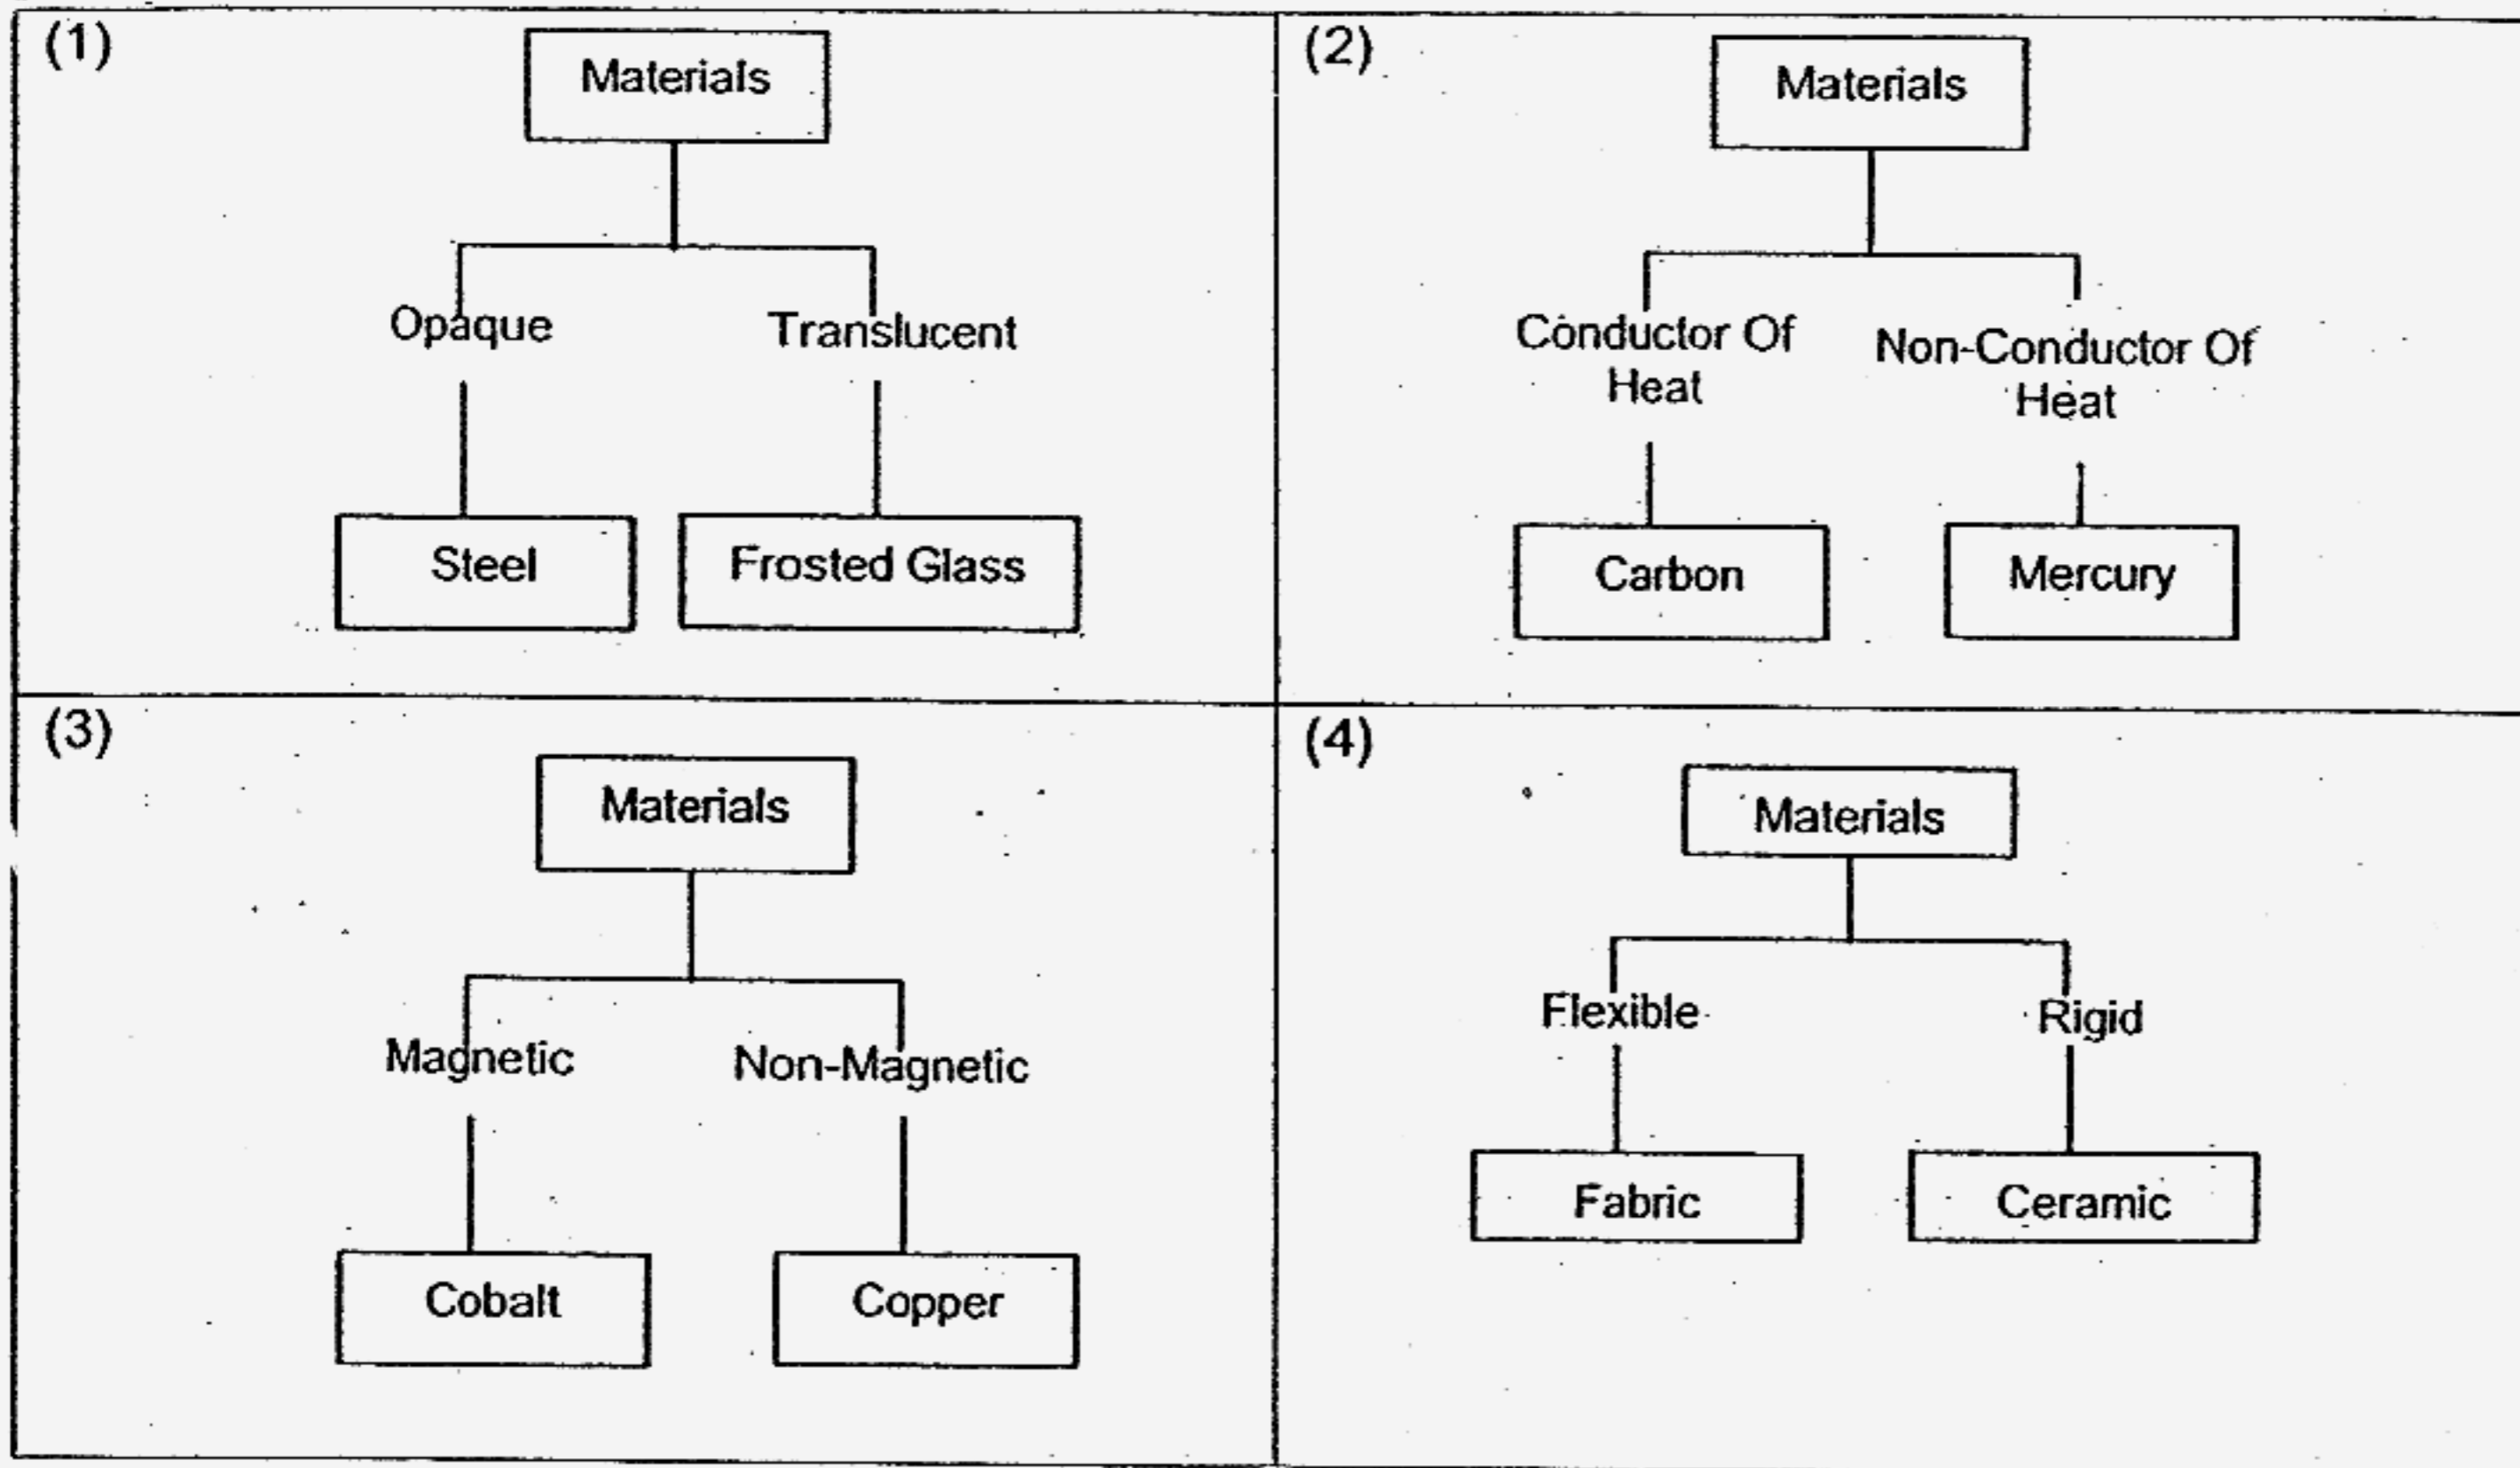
(1)

Materials

Opaque

Translucent

Steel

Frosted Glass

(2)

Materials

Conductor Of Heat

Non-Conductor Of Heat

Carbon

Mercury

(3)

Materials

Magnetic

Non-Magnetic

Cobalt

Copper

(4)

Materials

Flexible

Rigid

Fabric

Ceramic